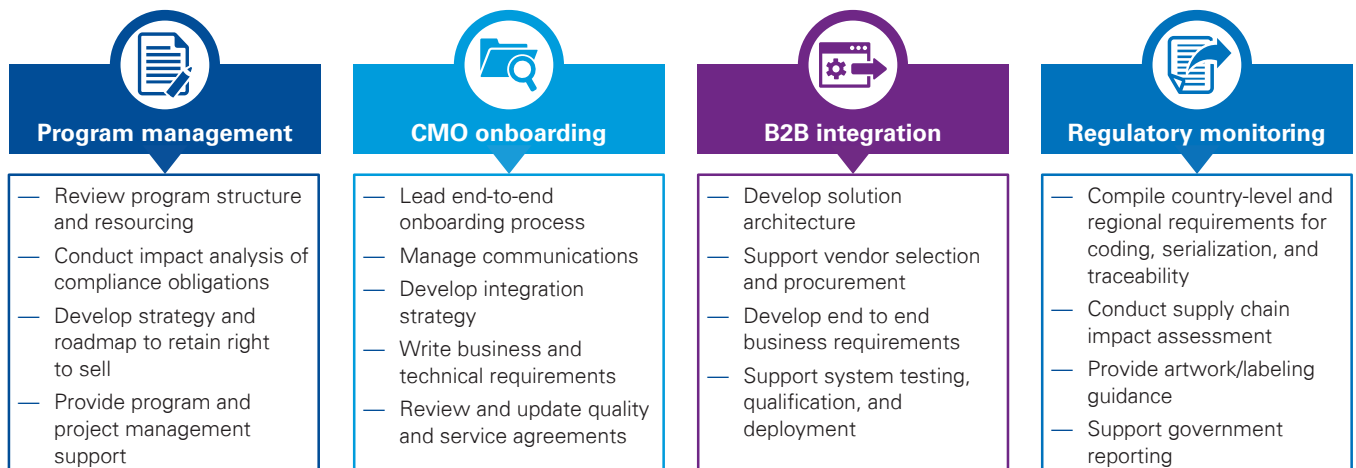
Program management

— Review program structure and resourcing
— Conduct impact analysis of compliance obligations
— Develop strategy and roadmap to retain right to sell
— Provide program and project management support

CMO onboarding

— Lead end-to-end onboarding process
— Manage communications
— Develop integration strategy
— Write business and technical requirements
— Review and update quality and service agreements

B2B integration

— Develop solution architecture
— Support vendor selection and procurement
— Develop end to end business requirements
— Support system testing, qualification, and deployment

Regulatory monitoring

— Compile country-level and regional requirements for coding, serialization, and traceability
— Conduct supply chain impact assessment
— Provide artwork/labeling guidance
— Support government reporting